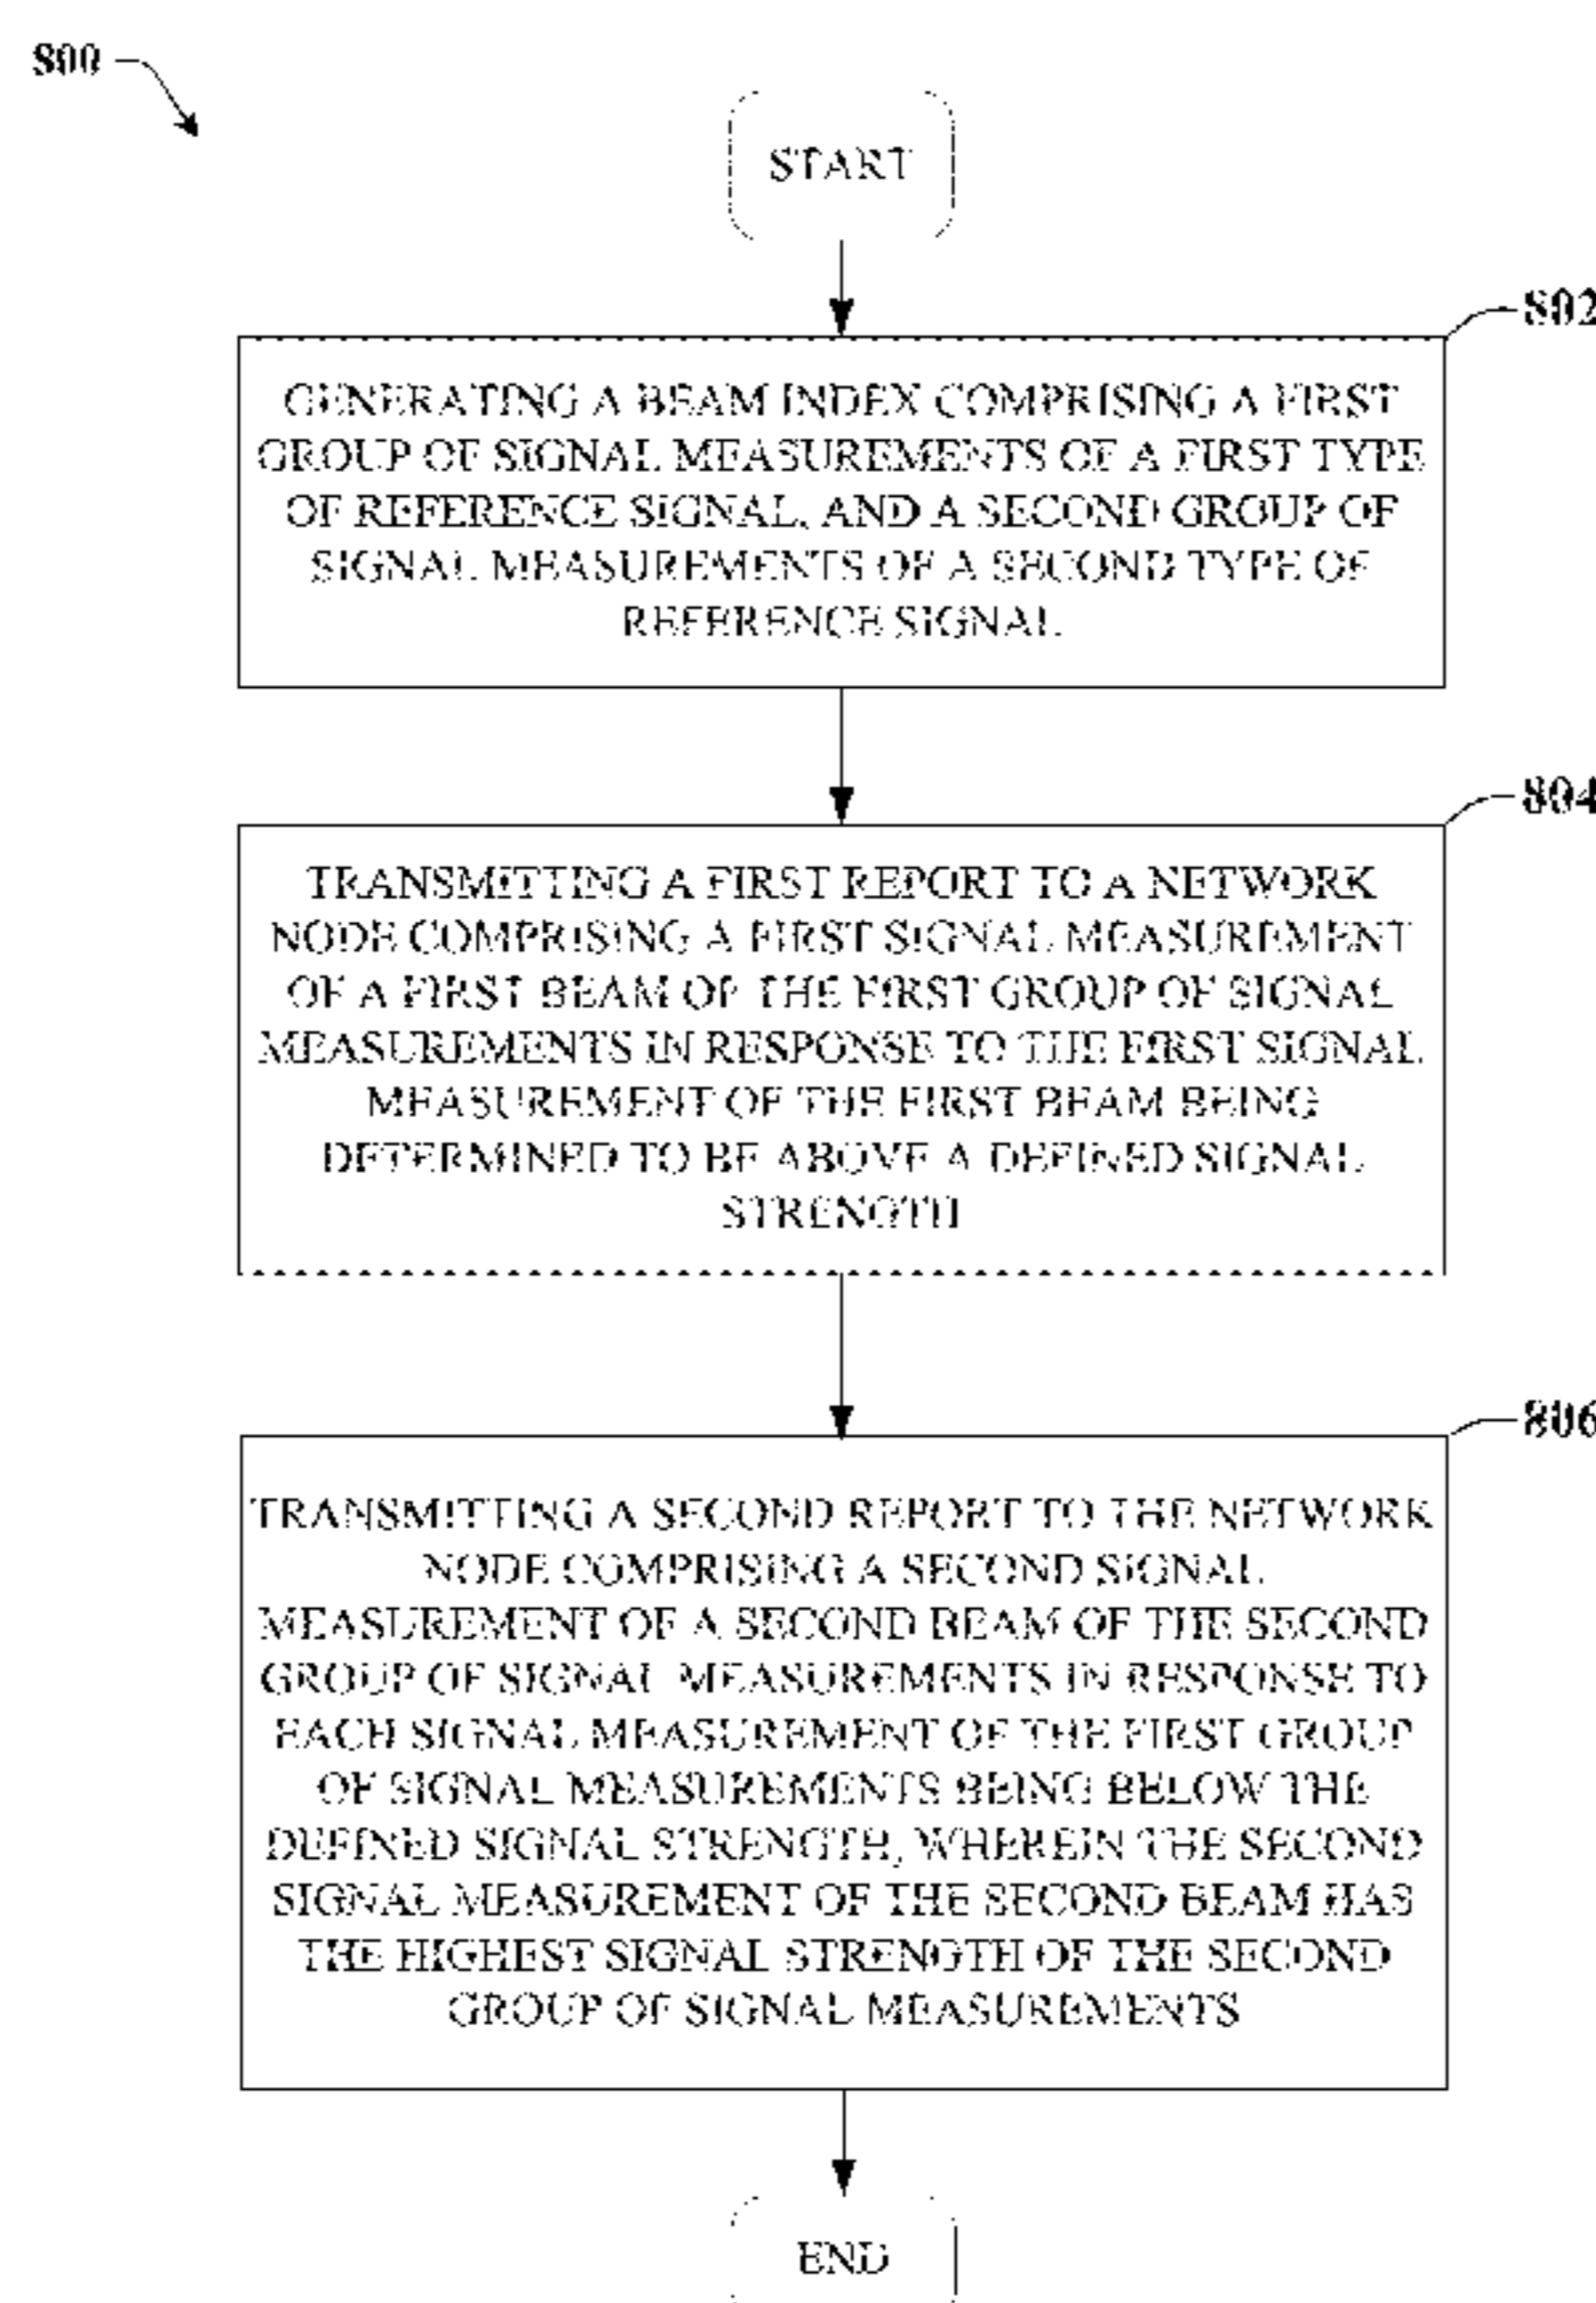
800

START

802

GENERATING A BEAM INDEX COMPRISING A FIRST GROUP OF SIGNAL MEASUREMENTS OF A FIRST TYPE OF REFERENCE SIGNAL, AND A SECOND GROUP OF SIGNAL MEASUREMENTS OF A SECOND TYPE OF REFERENCE SIGNAL

804

TRANSMITTING A FIRST REPORT TO A NETWORK NODE COMPRISING A FIRST SIGNAL MEASUREMENT OF A FIRST BEAM OF THE FIRST GROUP OF SIGNAL MEASUREMENTS IN RESPONSE TO THE FIRST SIGNAL MEASUREMENT OF THE FIRST BEAM BEING DETERMINED TO BE ABOVE A DEFINED SIGNAL STRENGTH

806

TRANSMITTING A SECOND REPORT TO THE NETWORK NODE COMPRISING A SECOND SIGNAL MEASUREMENT OF A SECOND BEAM OF THE SECOND GROUP OF SIGNAL MEASUREMENTS IN RESPONSE TO EACH SIGNAL MEASUREMENT OF THE FIRST GROUP OF SIGNAL MEASUREMENTS BEING BELOW THE DEFINED SIGNAL STRENGTH, WHEREIN THE SECOND SIGNAL MEASUREMENT OF THE SECOND BEAM HAS THE HIGHEST SIGNAL STRENGTH OF THE SECOND GROUP OF SIGNAL MEASUREMENTS

END